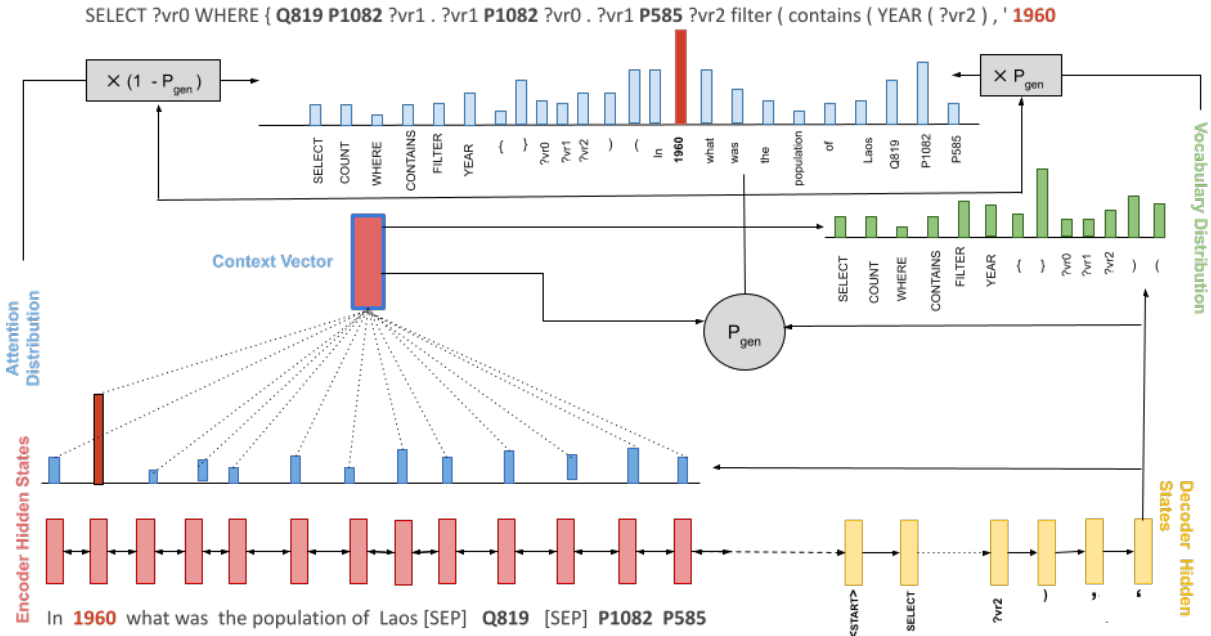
SELECT ?vr0 WHERE { **Q819** **P1082** ?vr1 . ?vr1 **P1082** ?vr0 . ?vr1 **P585** ?vr2 filter ( contains ( YEAR ( ?vr2 ) , ' **1960**

$\times (1 - P_{gen})$

$\times P_{gen}$

SELECT COUNT WHERE CONTAINS FILTER YEAR { } ?vr0 ?vr1 ?vr2 ) ( In **1960** what was the population of Laos Q819 P1082 P585

Vocabulary Distribution

SELECT COUNT WHERE CONTAINS FILTER YEAR { } ?vr0 ?vr1 ?vr2 ) (

Context Vector

$P_{gen}$

Attention Distribution

Encoder Hidden States

Decoder Hidden States

In **1960** what was the population of Laos [SEP] **Q819** [SEP] **P1082** **P585**

<START> SELECT ?vr2 ) , '